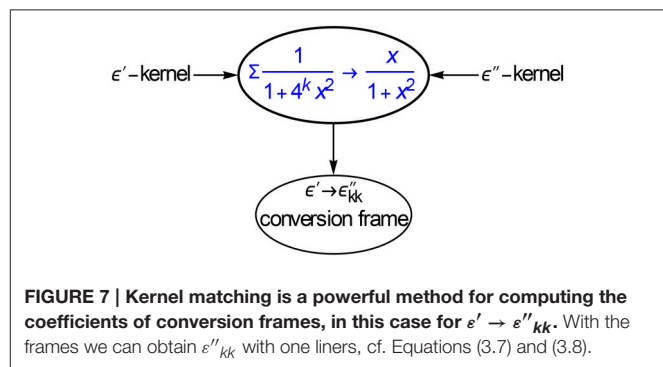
$\epsilon'$ – kernel $\Sigma \frac{1}{1+4^k x^2} \rightarrow \frac{x}{1+x^2}$ $\epsilon''$ – kernel

$\epsilon' \rightarrow \epsilon''_{kk}$
conversion frame

**FIGURE 7 | Kernel matching is a powerful method for computing the coefficients of conversion frames, in this case for $\varepsilon' \rightarrow \varepsilon''_{kk}$.** With the frames we can obtain $\varepsilon''_{kk}$ with one liners, cf. Equations (3.7) and (3.8).